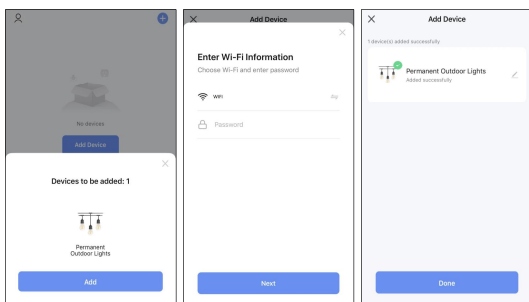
No devices

Add Device

Devices to be added: 1

Permanent Outdoor Lights

Add

Add Device

Enter Wi-Fi Information

Choose Wi-Fi and enter password

WiFi

Password

Next

Add Device

1 device(s) added successfully

Permanent Outdoor Lights

Added successfully

Done